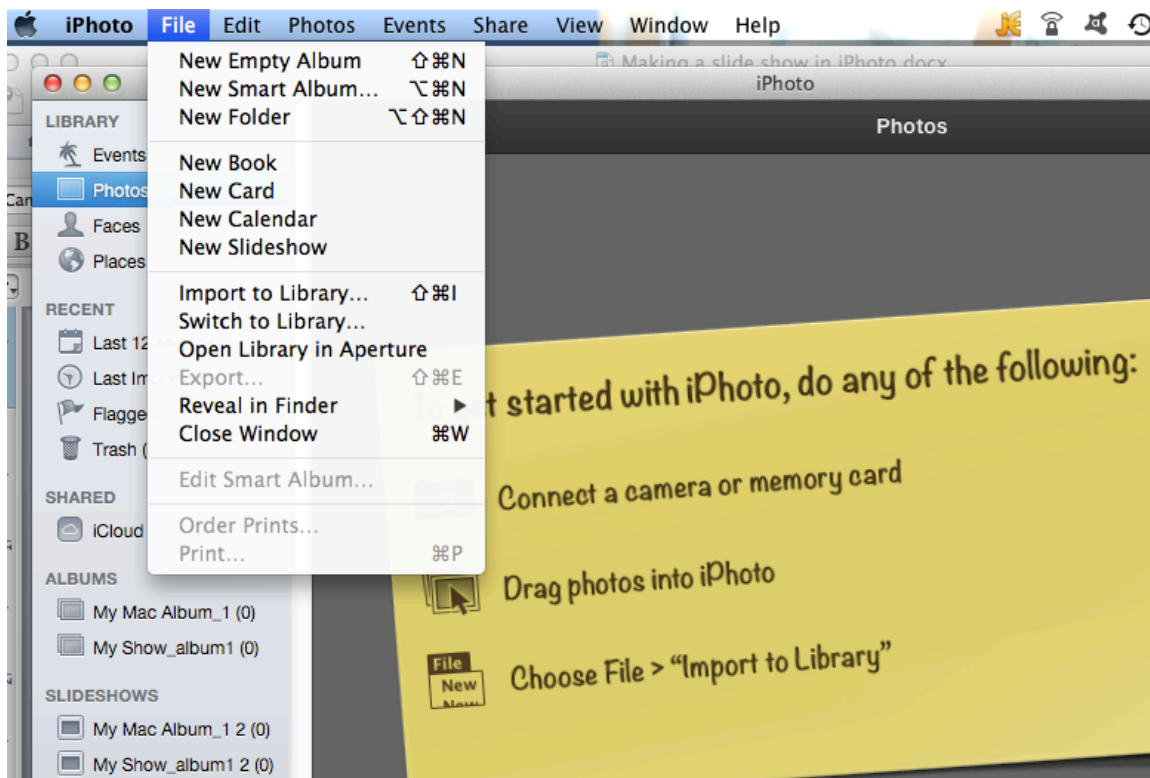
iPhoto File Edit Photos Events Share View Window Help

Making a slide show in iPhoto.docx

iPhoto

LIBRARY
Events
Photos
Faces
Places

RECENT
Last 12
Last Im
Flagge
Trash (

SHARED
iCloud

ALBUMS
My Mac Album_1 (0)
My Show_album1 (0)

SLIDESHOWS
My Mac Album_1 2 (0)
My Show_album1 2 (0)

New Empty Album ⇧⌘N
New Smart Album... ⌥⌘N
New Folder ⌥⇧⌘N

New Book
New Card
New Calendar
New Slideshow

Import to Library... ⇧⌘I
Switch to Library...
Open Library in Aperture
Export... ⇧⌘E
Reveal in Finder ▶
Close Window ⌘W

Edit Smart Album...

Order Prints...
Print... ⌘P

Photos

To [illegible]t started with iPhoto, do any of the following:

Connect a camera or memory card

Drag photos into iPhoto

File
New

Choose File > "Import to Library"